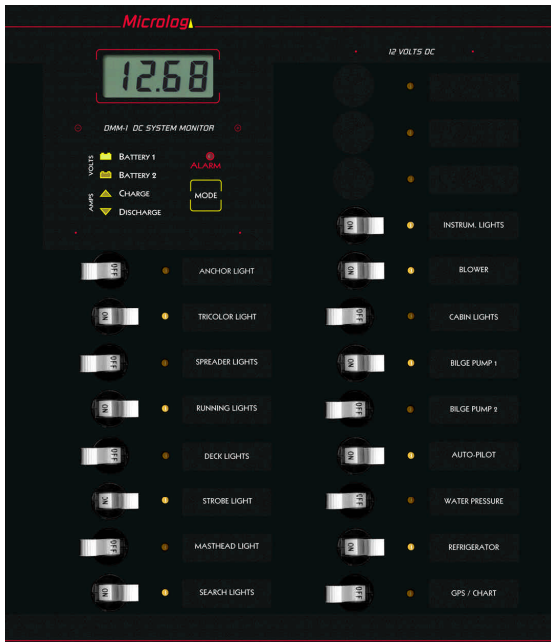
Microlog

12.68

DMM-1 DC SYSTEM MONITOR

VOLTS BATTERY 1
BATTERY 2
AMPS CHARGE
DISCHARGE

ALARM

MODE

12 VOLTS DC

ON INSTRUM. LIGHTS

OFF ANCHOR LIGHT
ON BLOWER

ON TRICOLOR LIGHT
OFF CABIN LIGHTS

OFF SPREADER LIGHTS
ON BILGE PUMP 1

ON RUNNING LIGHTS
OFF BILGE PUMP 2

OFF DECK LIGHTS
ON AUTO-PILOT

ON STROBE LIGHT
OFF WATER PRESSURE

OFF MASTHEAD LIGHT
ON REFRIGERATOR

ON SEARCH LIGHTS
OFF GPS / CHART